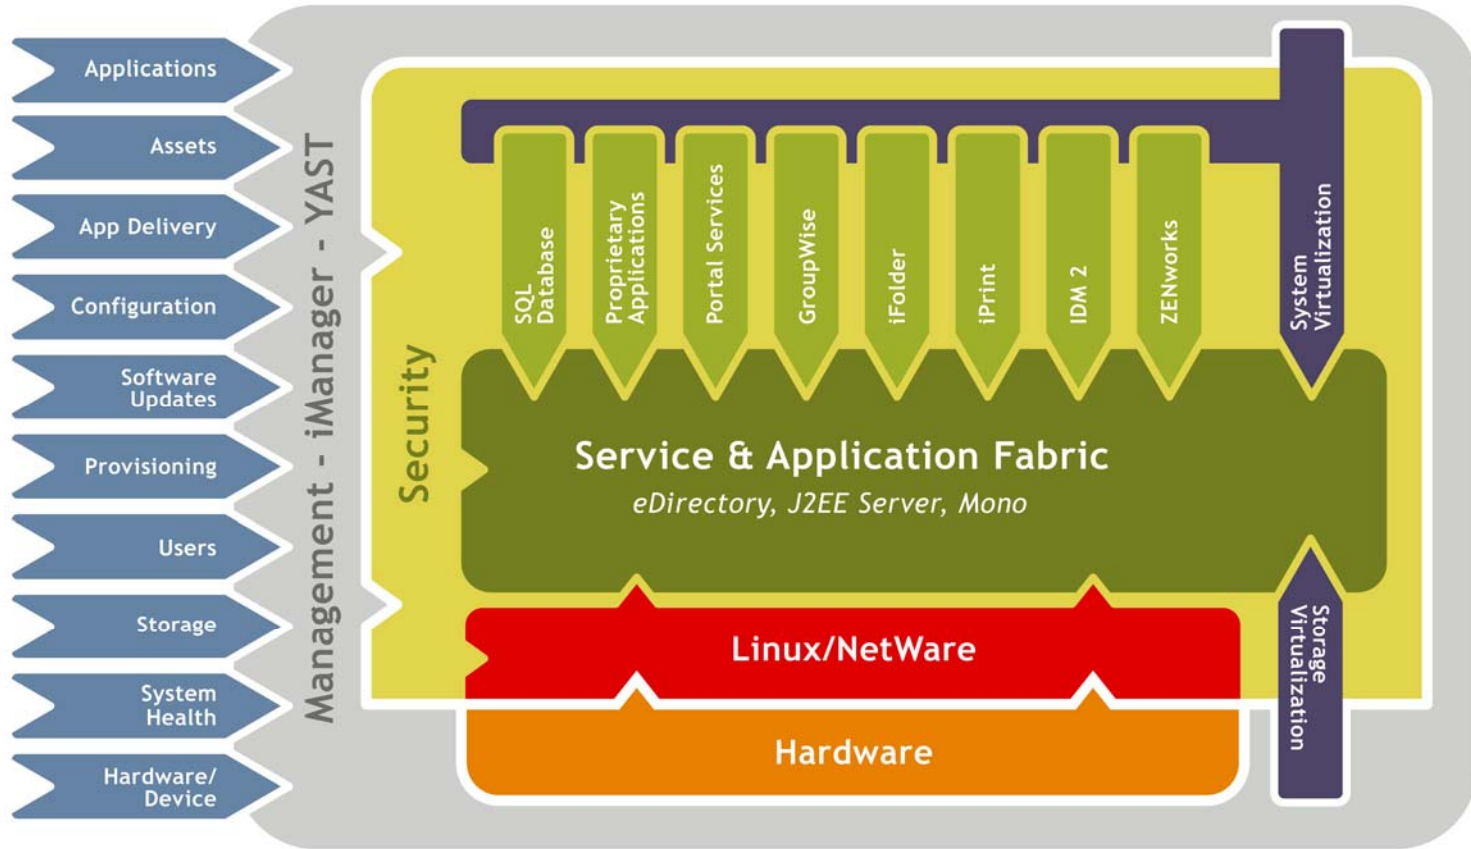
Applications

Assets

App Delivery

Configuration

Software Updates

Provisioning

Users

Storage

System Health

Hardware/ Device

Management - iManager - YAST

Security

SQL Database

Proprietary Applications

Portal Services

GroupWise

iFolder

iPrint

IDM 2

ZENworks

System Virtualization

Service & Application Fabric

eDirectory, J2EE Server, Mono

Linux/NetWare

Hardware

Storage Virtualization